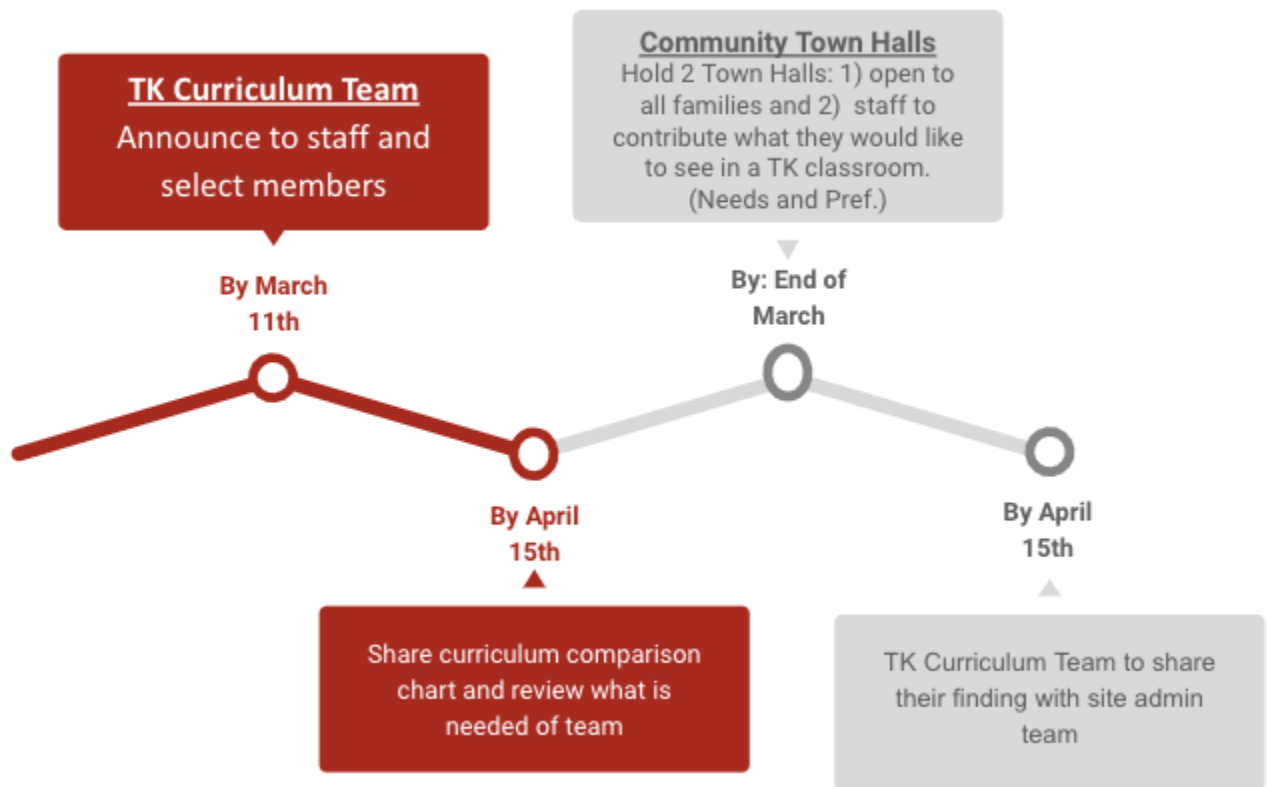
TK Curriculum Team
Announce to staff and select members

By March 11th

Community Town Halls
Hold 2 Town Halls: 1) open to all families and 2) staff to contribute what they would like to see in a TK classroom. (Needs and Pref.)

By: End of March

By April 15th

Share curriculum comparison chart and review what is needed of team

By April 15th

TK Curriculum Team to share their finding with site admin team